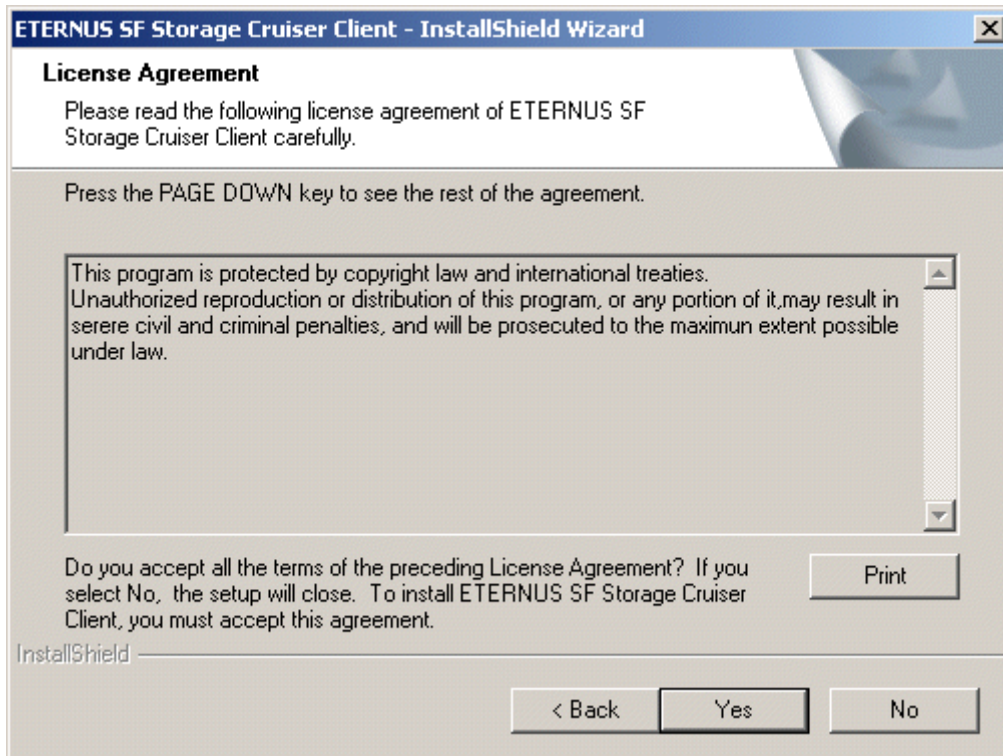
ETERNUS SF Storage Cruiser Client - InstallShield Wizard

License Agreement

Please read the following license agreement of ETERNUS SF Storage Cruiser Client carefully.

Press the PAGE DOWN key to see the rest of the agreement.

This program is protected by copyright law and international treaties.
Unauthorized reproduction or distribution of this program, or any portion of it,may result in serere civil and criminal penalties, and will be prosecuted to the maximun extent possible under law.

Do you accept all the terms of the preceding License Agreement? If you select No, the setup will close. To install ETERNUS SF Storage Cruiser Client, you must accept this agreement.

Print

InstallShield

< Back

Yes

No